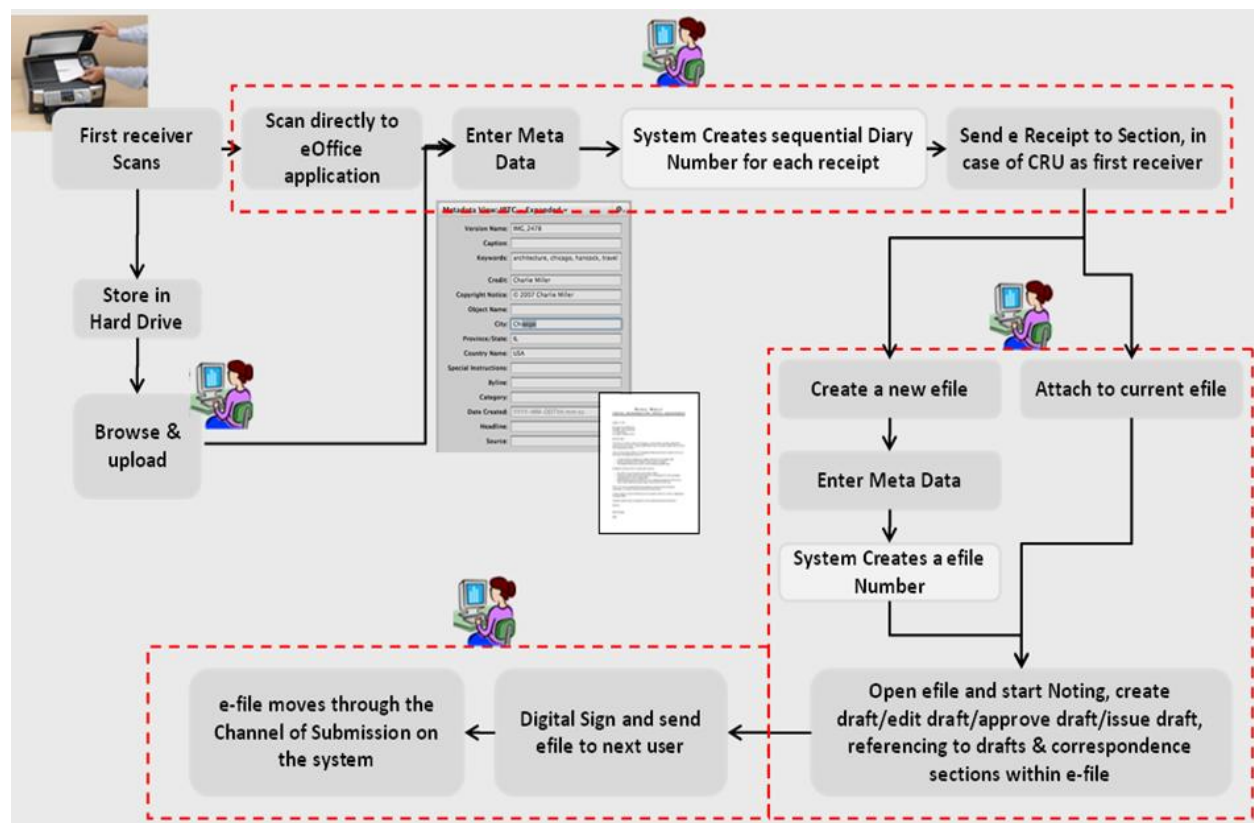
First receiver Scans

Scan directly to eOffice application

Enter Meta Data

System Creates sequential Diary Number for each receipt

Send e Receipt to Section, in case of CRU as first receiver

Store in Hard Drive

Browse & upload

Metadata View: IPTC – Expanded

| | |
|---|---|
| Version Name: | IMG_2478 |
| Caption: | |
| Keywords: | architecture, chicago, hancock, travel |
| Credit: | Charlie Miller |
| Copyright Notice: | © 2007 Charlie Miller |
| Object Name: | |
| City: | Chicago |
| Province/State: | IL |
| Country Name: | USA |
| Special Instructions: | |
| Byline: | |
| Category: | |
| Date Created: | YYYY-MM-DDThh:mm:ss |
| Headline: | |
| Source: | |

Create a new efile

Attach to current efile

Enter Meta Data

System Creates a efile Number

Open efile and start Noting, create draft/edit draft/approve draft/issue draft, referencing to drafts & correspondence sections within e-file

Digital Sign and send efile to next user

e-file moves through the Channel of Submission on the system